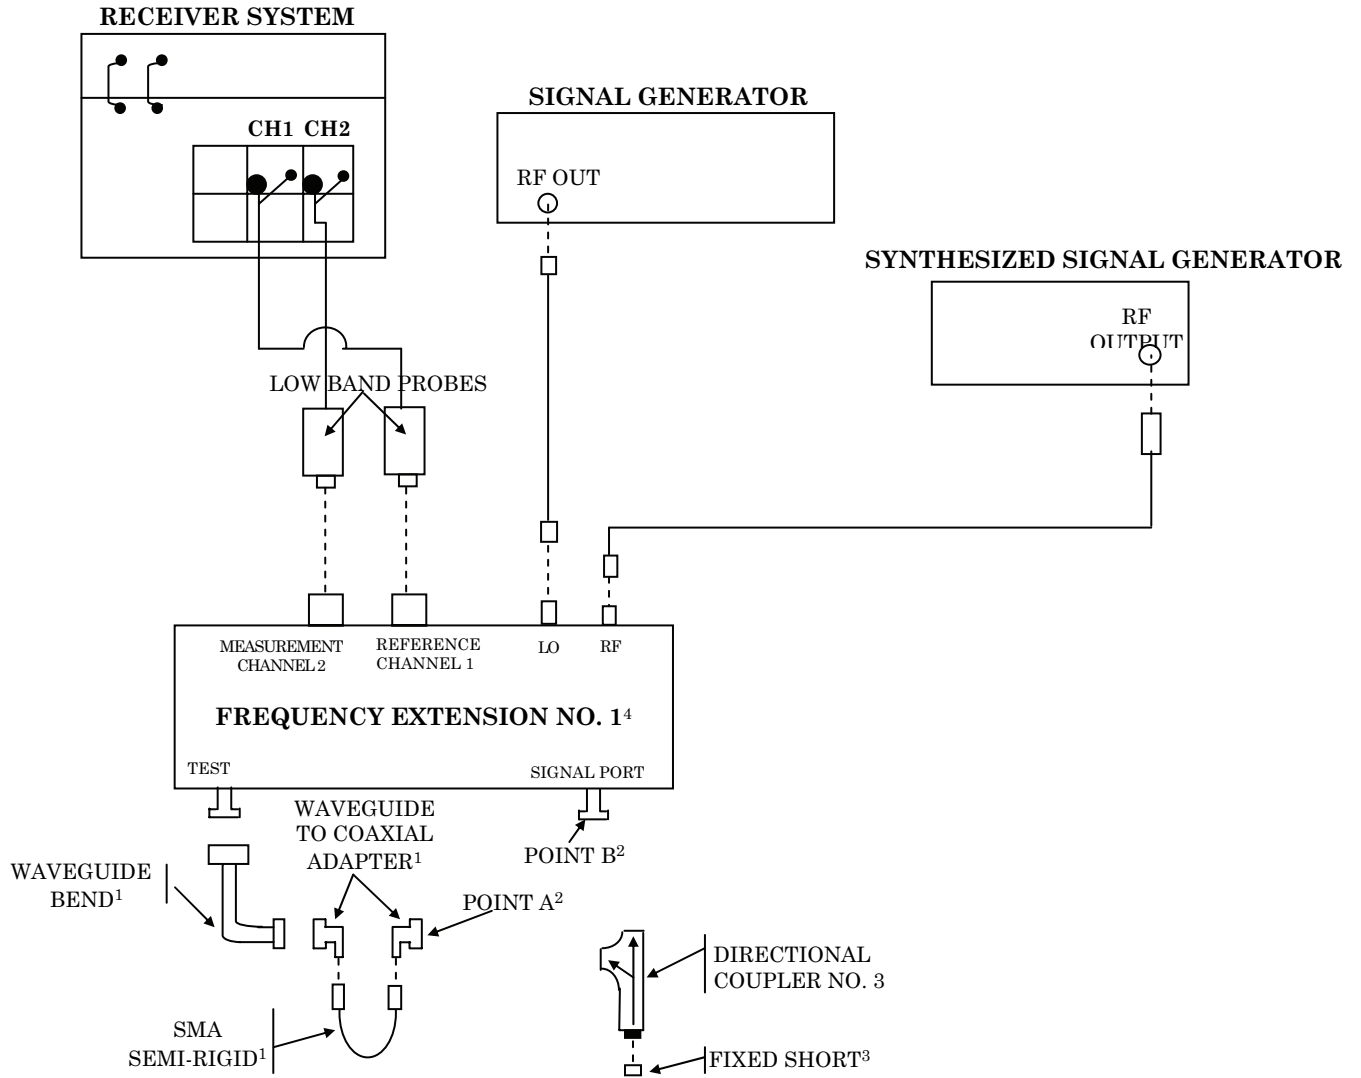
RECEIVER SYSTEM

CH1 CH2

SIGNAL GENERATOR

RF OUT

SYNTHESIZED SIGNAL GENERATOR

RF OUTPUT

LOW BAND PROBES

MEASUREMENT CHANNEL 2

REFERENCE CHANNEL 1

LO

RF

FREQUENCY EXTENSION NO. 1$^4$

TEST

SIGNAL PORT

WAVEGUIDE TO COAXIAL ADAPTER$^1$

POINT B$^2$

WAVEGUIDE BEND$^1$

POINT A$^2$

DIRECTIONAL COUPLER NO. 3

SMA SEMI-RIGID$^1$

FIXED SHORT$^3$